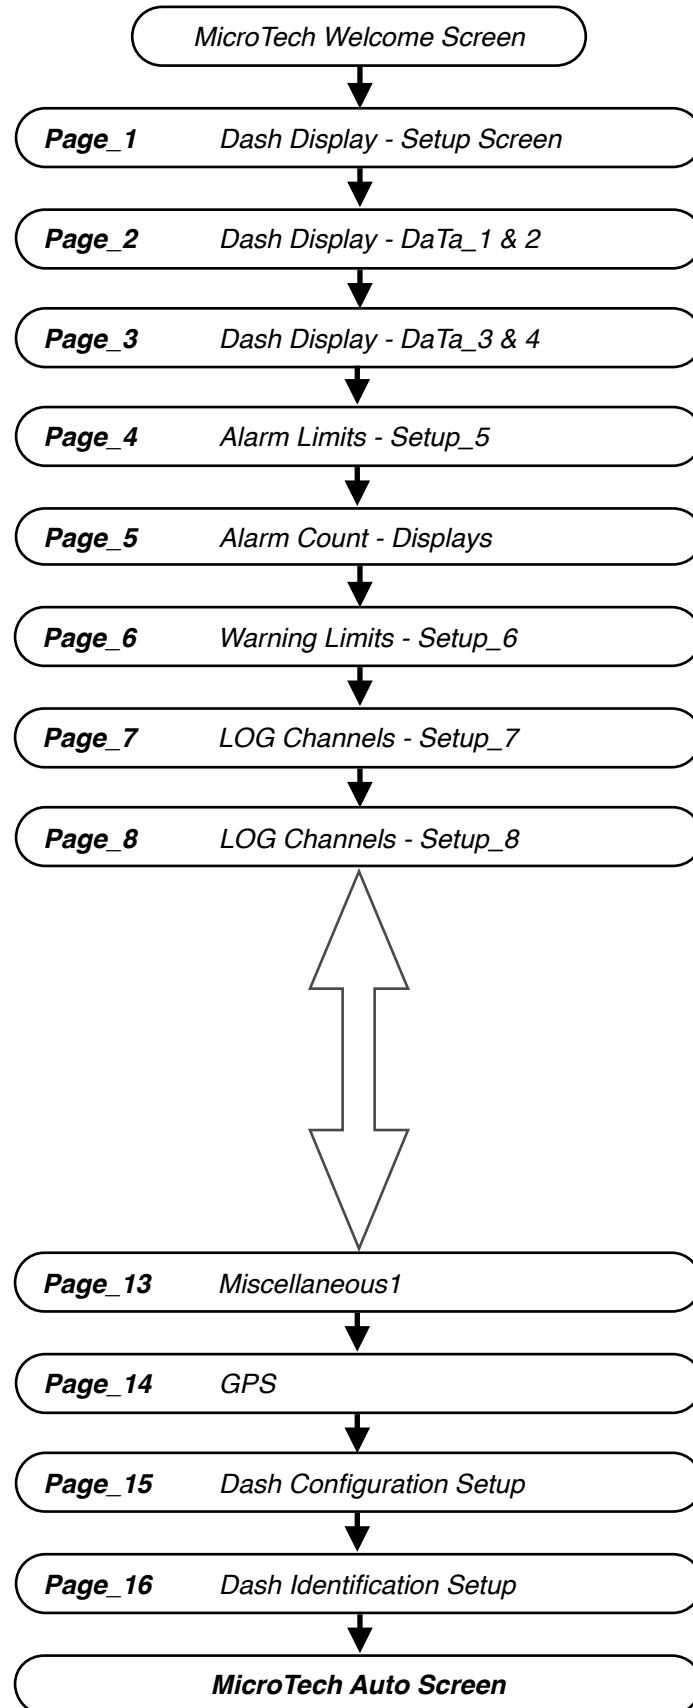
MicroTech Welcome Screen

Page_1 Dash Display - Setup Screen

Page_2 Dash Display - DaTa_1 & 2

Page_3 Dash Display - DaTa_3 & 4

Page_4 Alarm Limits - Setup_5

Page_5 Alarm Count - Displays

Page_6 Warning Limits - Setup_6

Page_7 LOG Channels - Setup_7

Page_8 LOG Channels - Setup_8

Page_13 Miscellaneous1

Page_14 GPS

Page_15 Dash Configuration Setup

Page_16 Dash Identification Setup

MicroTech Auto Screen